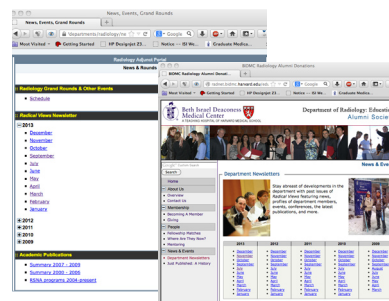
News, Events, Grand Rounds

News, Events, Grand Rounds

Most Visited Getting Started HP Designjet Z3... Notice -- GE We... Graduate Medica...

Radiology Adjunct Portal

News & Even

Radiology Grand Rounds & Other Events

Schedule

Radical Views Newsletter

2013

December

November

October

September

July

June

May

April

March

February

January

2012

2011

2010

2009

Academic Publications

Summary 2007 - 2009

Summary 2005 - 2006

RSNA programs 2004-present

BIDMC Radiology Alumni Donations

BIDMC Radiology Alumni Donat...

Most Visited Getting Started HP Designjet Z3... Notice -- GE We... Graduate Medica...

Beth Israel Deaconess Medical Center

A TEACHING HOSPITAL OF HARVARD MEDICAL SCHOOL

Department of Radiology: Educati

Alumni Socie

News & Eve

Home

About Us

Overview

Contact Us

Membership

Becoming A Member

Giving

People

Fellowship Matches

Where Are They Now?

Mentoring

News & Events

Department Newsletters

Just Published: A History

Department Newsletters

Stay abreast of developments in the department with past issues of Radical Views featuring news, profiles of department members, events, conferences, the latest publications, and more.

| 2013 | 2014 | 2011 | 2010 | 2009 |
|---|---|---|---|---|
| December | December | December | December | December |
| November | November | November | November | November |
| October | October | October | October | October |
| September | September | September | September | September |
| July | July | July | July | August |
| June | June | June | June | July |
| May | May | May | May | June |
| April | April | April | April | May |
| March | March | March | March | April |
| February | February | February | February | March |
| January | January | January | January | February |